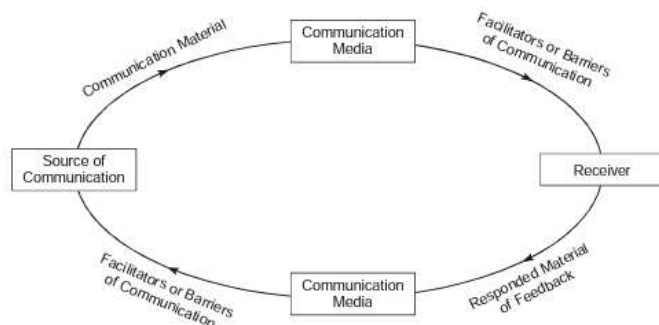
Communication Media

Communication Material

Facilitators or Barriers of Communication

Source of Communication

Receiver

Facilitators or Barriers of Communication

Communication Media

Responded Material of Feedback